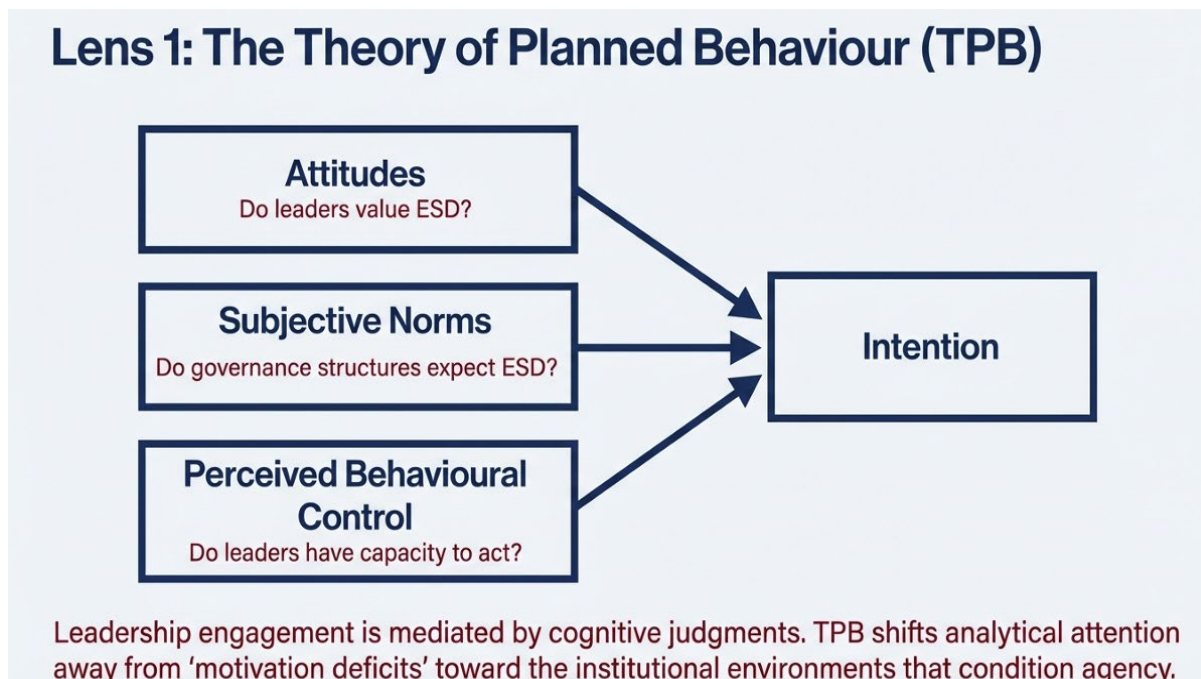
Lens 1: The Theory of Planned Behaviour (TPB)

Attitudes
Do leaders value ESD?

Subjective Norms
Do governance structures expect ESD?

Perceived Behavioural Control
Do leaders have capacity to act?

Intention

Leadership engagement is mediated by cognitive judgments. TPB shifts analytical attention away from 'motivation deficits' toward the institutional environments that condition agency.